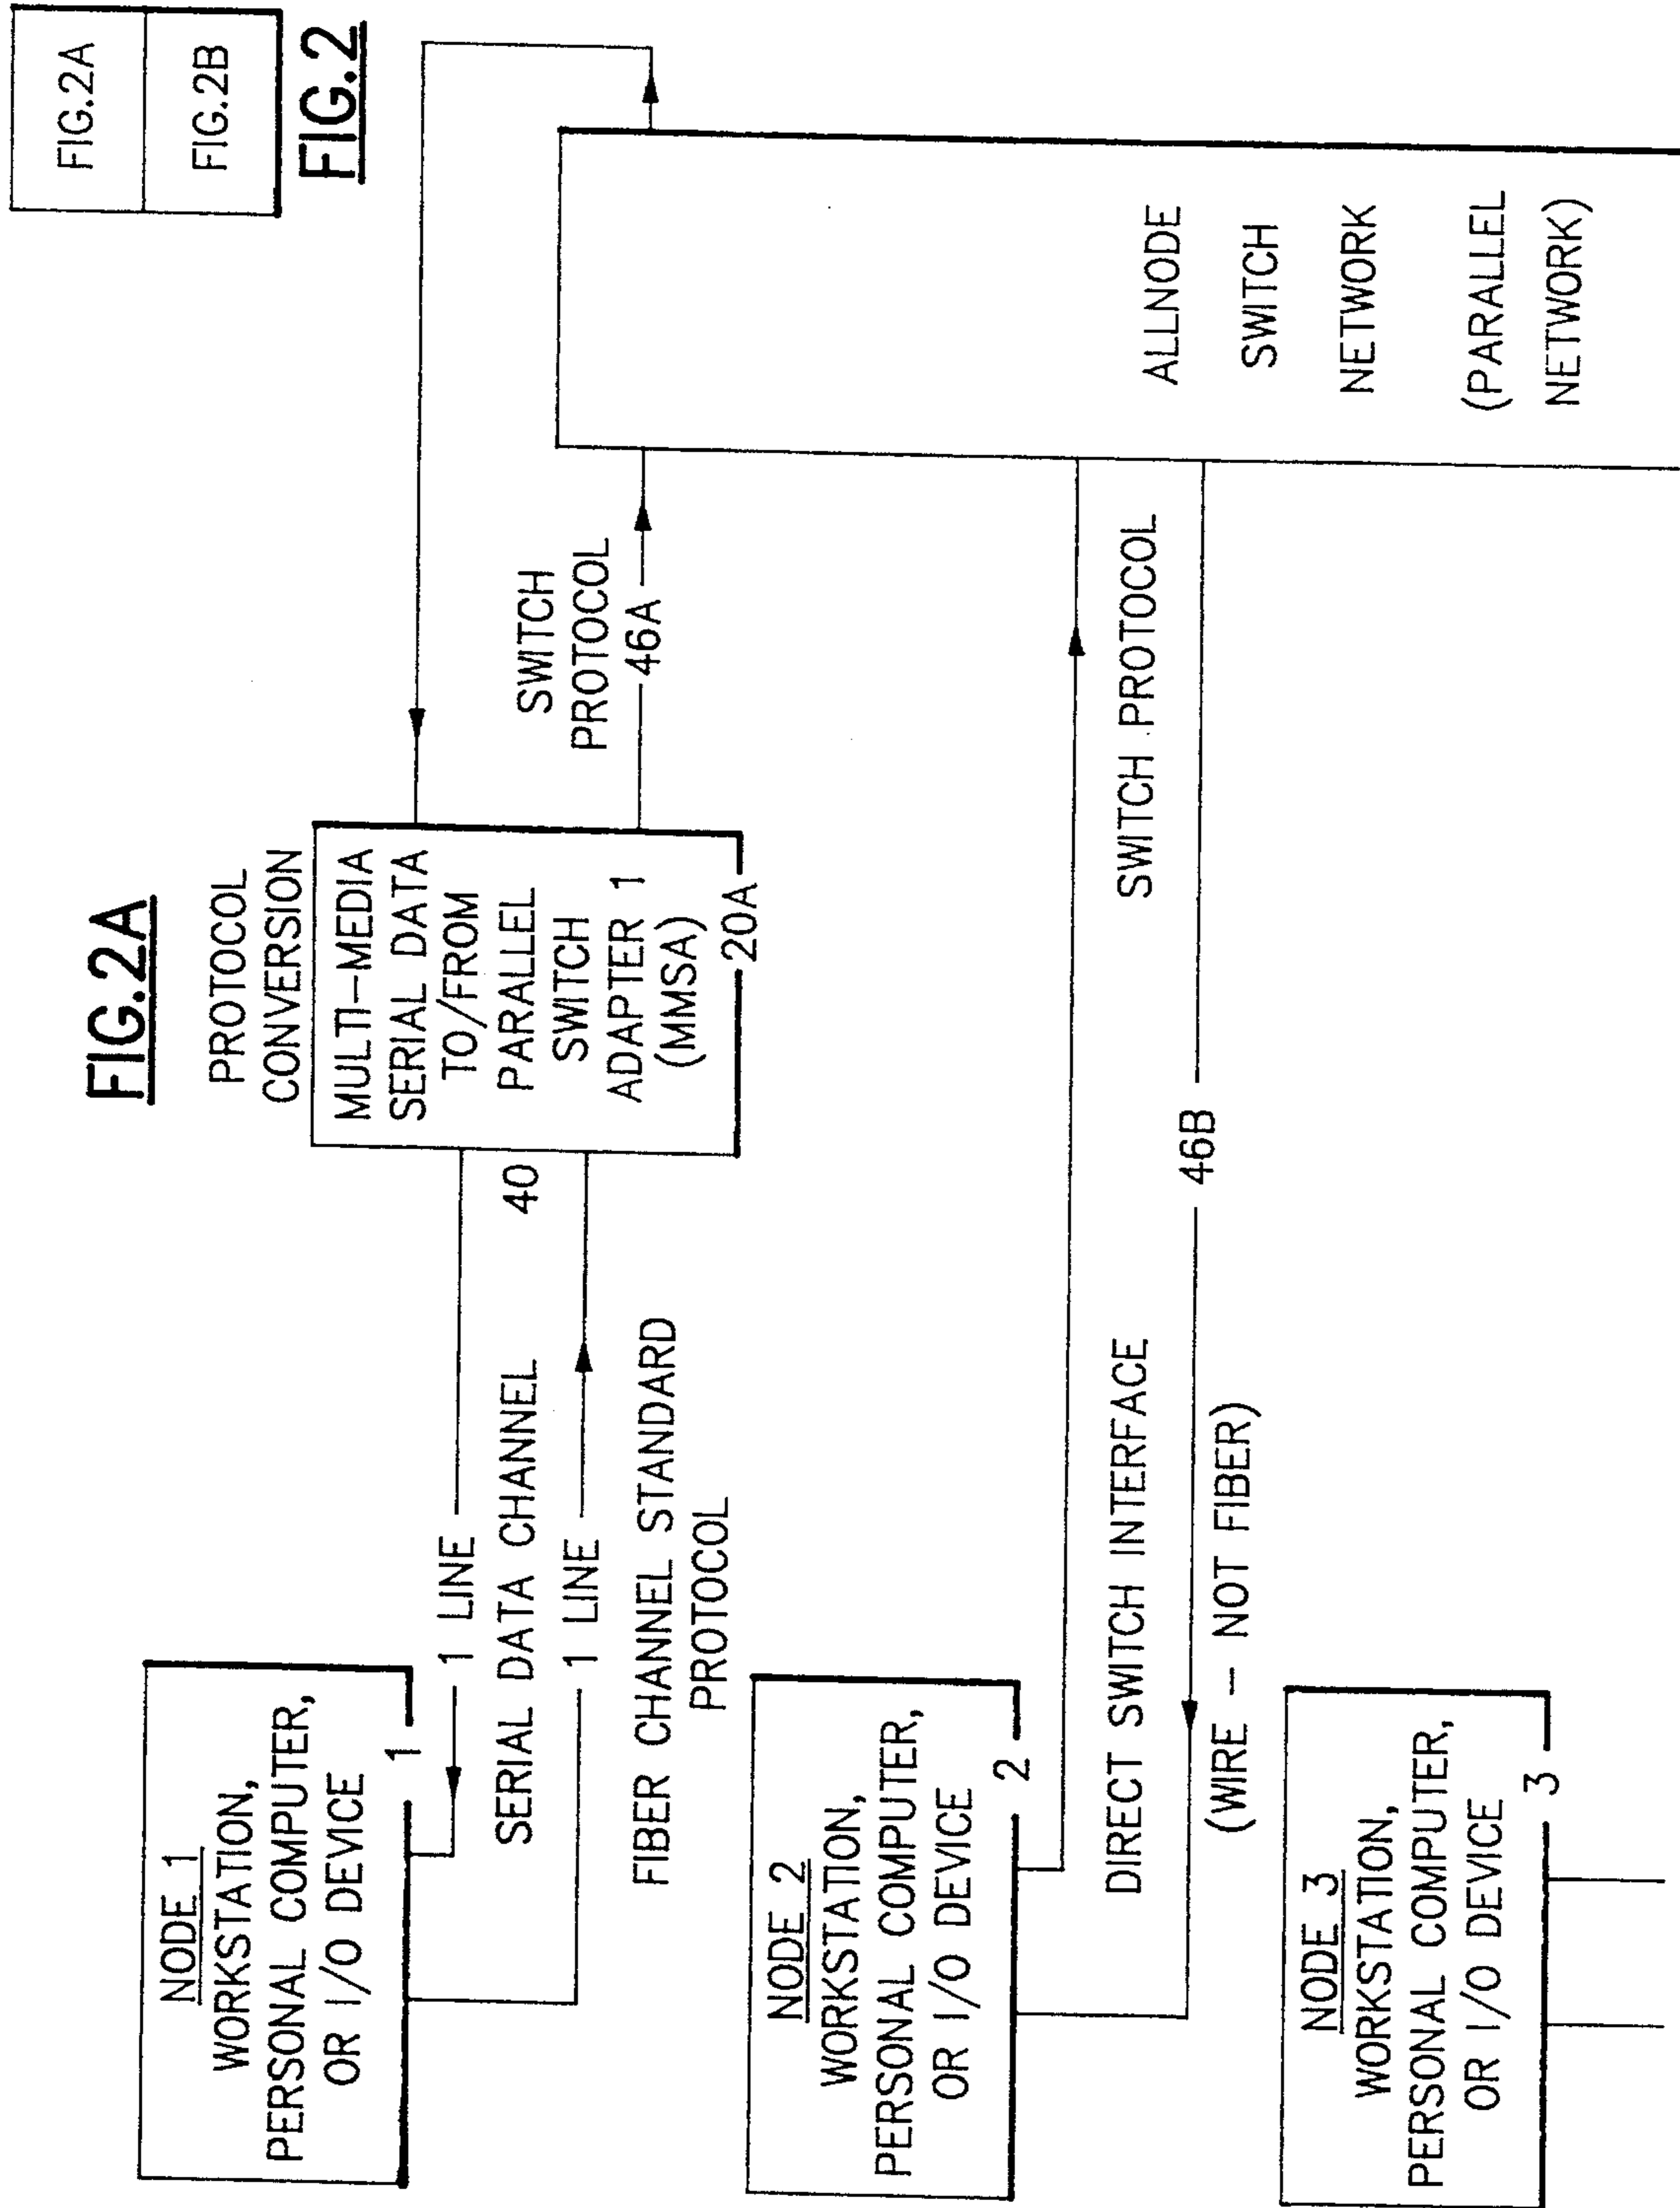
FIG.2A
FIG.2B
FIG.2

FIG.2A

PROTOCOL CONVERSION

MULTI-MEDIA SERIAL DATA TO/FROM PARALLEL SWITCH ADAPTER 1 (MMSA)
20A

SWITCH PROTOCOL
46A

ALLNODE SWITCH NETWORK (PARALLEL NETWORK)

NODE 1
WORKSTATION, PERSONAL COMPUTER, OR I/O DEVICE
1

1 LINE
SERIAL DATA CHANNEL
40
1 LINE
FIBER CHANNEL STANDARD PROTOCOL

NODE 2
WORKSTATION, PERSONAL COMPUTER, OR I/O DEVICE
2

DIRECT SWITCH INTERFACE
(WIRE – NOT FIBER)
46B
SWITCH PROTOCOL

NODE 3
WORKSTATION, PERSONAL COMPUTER, OR I/O DEVICE
3